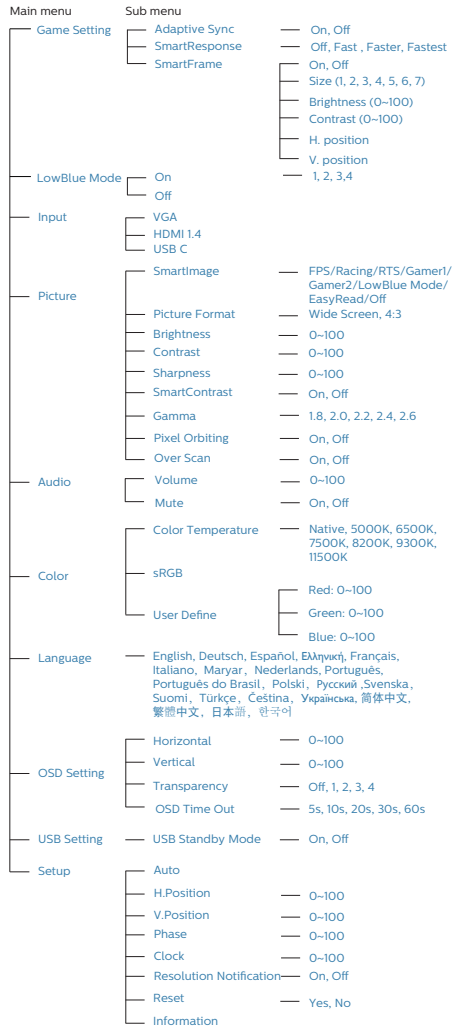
Main menu | Sub menu

Game Setting
Adaptive Sync — On, Off
SmartResponse — Off, Fast , Faster, Fastest
SmartFrame — On, Off
Size (1, 2, 3, 4, 5, 6, 7)
Brightness (0~100)
Contrast (0~100)
H. position
V. position

LowBlue Mode
On — 1, 2, 3,4
Off

Input
VGA
HDMI 1.4
USB C

Picture
SmartImage — FPS/Racing/RTS/Gamer1/Gamer2/LowBlue Mode/EasyRead/Off
Picture Format — Wide Screen, 4:3
Brightness — 0~100
Contrast — 0~100
Sharpness — 0~100
SmartContrast — On, Off
Gamma — 1.8, 2.0, 2.2, 2.4, 2.6
Pixel Orbiting — On, Off
Over Scan — On, Off

Audio
Volume — 0~100
Mute — On, Off

Color
Color Temperature — Native, 5000K, 6500K, 7500K, 8200K, 9300K, 11500K
sRGB
User Define — Red: 0~100
Green: 0~100
Blue: 0~100

Language
English, Deutsch, Español, Ελληνική, Français, Italiano, Maryar, Nederlands, Português, Português do Brasil, Polski, Русский ,Svenska, Suomi, Türkçe, Čeština, Українська, 简体中文, 繁體中文, 日本語, 한국어

OSD Setting
Horizontal — 0~100
Vertical — 0~100
Transparency — Off, 1, 2, 3, 4
OSD Time Out — 5s, 10s, 20s, 30s, 60s

USB Setting
USB Standby Mode — On, Off

Setup
Auto
H.Position — 0~100
V.Position — 0~100
Phase — 0~100
Clock — 0~100
Resolution Notification — On, Off
Reset — Yes, No
Information